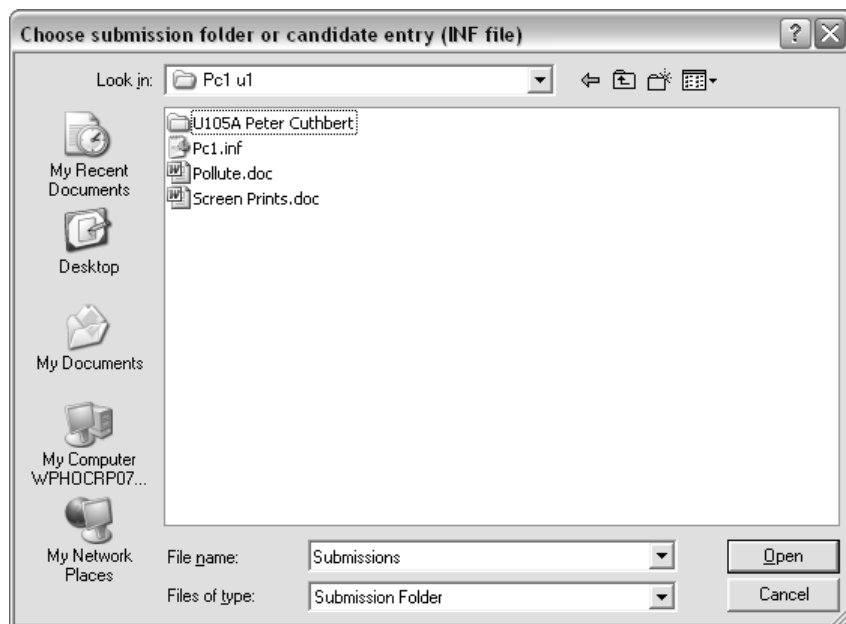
Choose submission folder or candidate entry (INF file)

?

Look in: Pc1 u1

U105A Peter Cuthbert
Pc1.inf
Pollute.doc
Screen Prints.doc

My Recent Documents

Desktop

My Documents

My Computer WPHOCRP07...

My Network Places

File name: Submissions

Files of type: Submission Folder

Open

Cancel